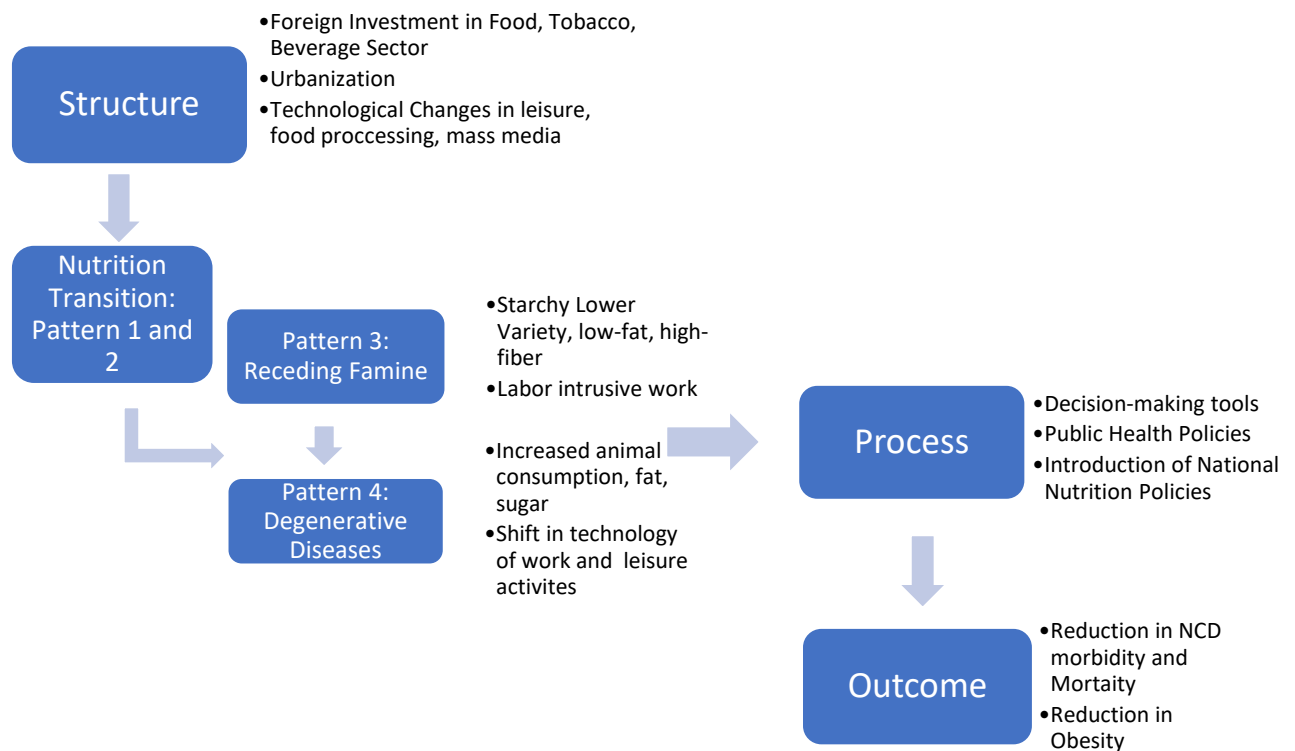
Structure

•Foreign Investment in Food, Tobacco, Beverage Sector
•Urbanization
•Technological Changes in leisure, food proccessing, mass media

Nutrition Transition: Pattern 1 and 2

Pattern 3: Receding Famine

•Starchy Lower Variety, low-fat, high-fiber
•Labor intrusive work

Pattern 4: Degenerative Diseases

•Increased animal consumption, fat, sugar
•Shift in technology of work and leisure activites

Process

•Decision-making tools
•Public Health Policies
•Introduction of National Nutrition Policies

Outcome

•Reduction in NCD morbidity and Mortaity
•Reduction in Obesity